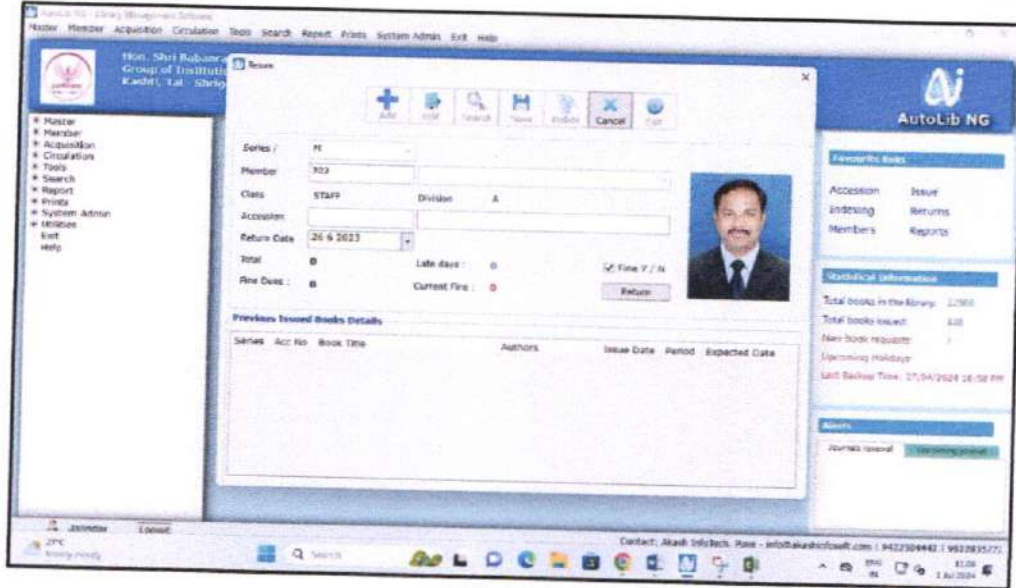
AutoLib NG - Library Management Software
Master Member Acquisition Circulation Tools Search Report Prints System Admin Exit Help

Hon. Shri Babanra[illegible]
Group of Instituti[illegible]
Kadiri, Tal - Shrig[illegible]

Master
Member
Acquisition
Circulation
Tools
Search
Report
Prints
System Admin
Utilities
Exit
Help

Return

Add Edit Search Save Index Cancel Exit

Series / M
Member 303
Class STAFF Division A
Accession
Return Date 26 6 2023
Total 0 Late days : 0 Fine Y / N
Fine Dues : 0 Current Fine : 0 Return

Previous Issued Books Details
Series Acc No Book Title Authors Issue Date Period Expected Date

AutoLib NG

Favourite links
Accession Issue
Indexing Returns
Members Reports

Statistical Information
Total books in the library 22900
Total books issued 448
New book requests 1
Upcoming Holidays
Last Backup Time: 27/04/2024 16:58 PM

Alerts
Journals renewal Upcoming journal

Contact: Akash Infotech, Pune - info@akashinfosoft.com | 9422304442 | 9822835771

Search
27°C
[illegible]